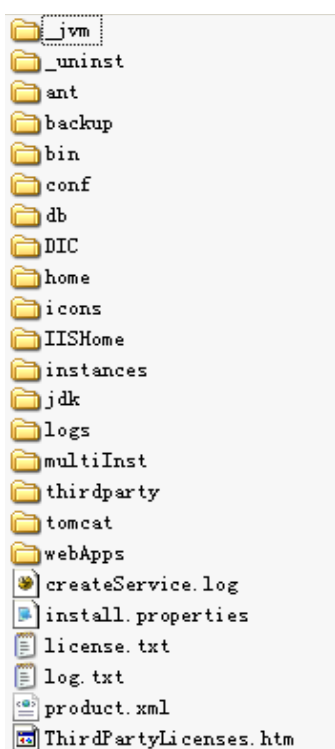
_jvm
_uninst
ant
backup
bin
conf
db
DIC
home
icons
IISHome
instances
jdk
logs
multiInst
thirdparty
tomcat
webApps
createService.log
install.properties
license.txt
log.txt
product.xml
ThirdPartyLicenses.htm